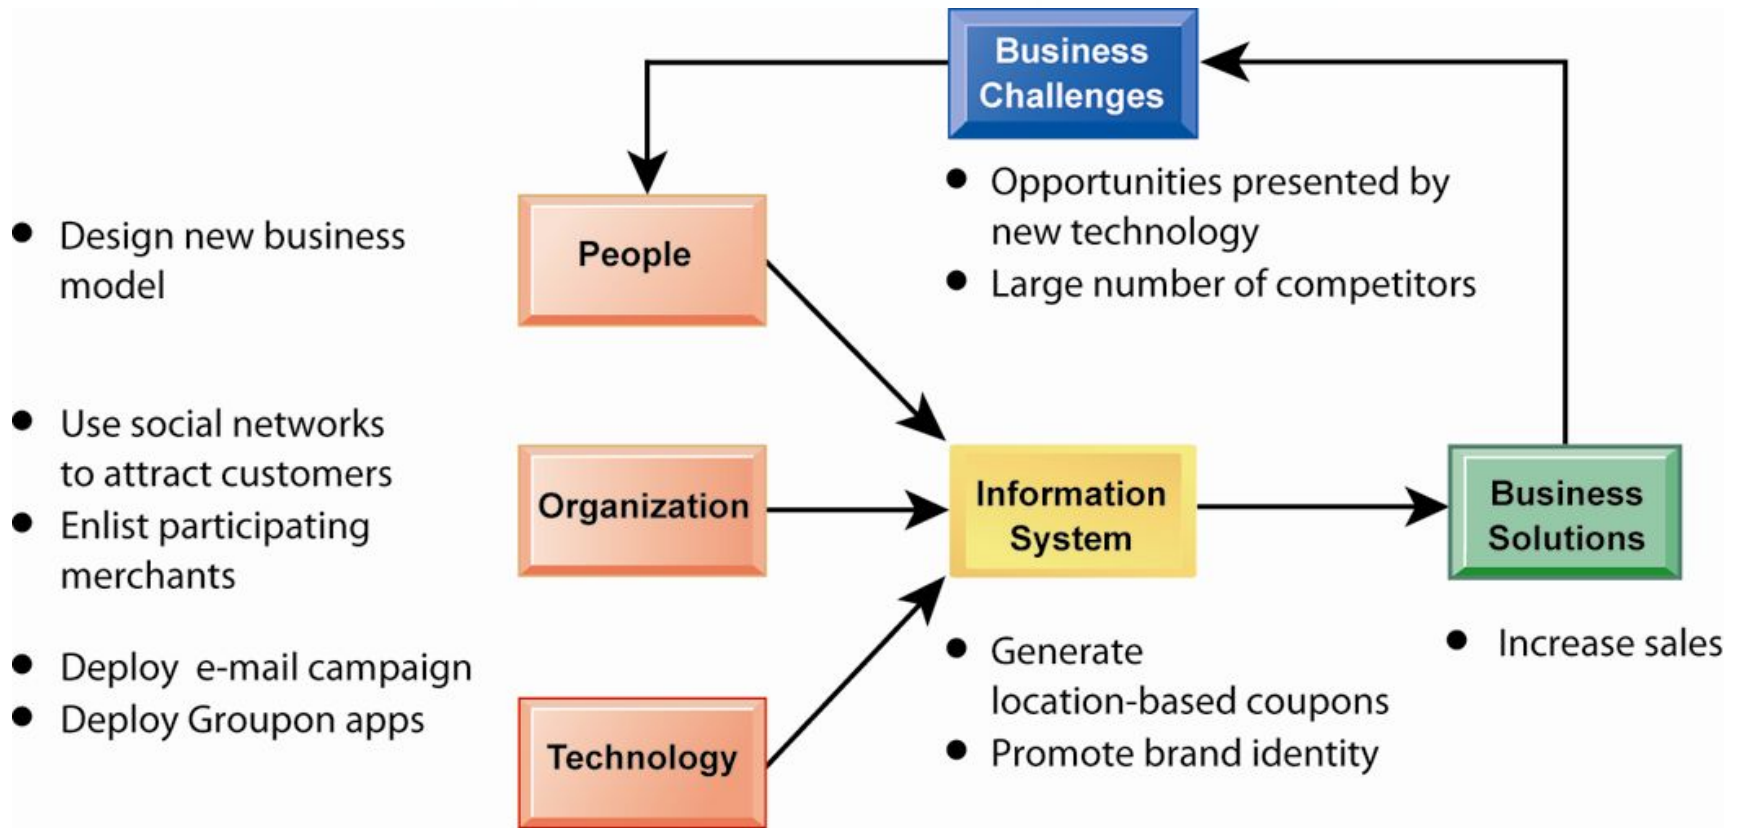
Business Challenges

• Opportunities presented by new technology
• Large number of competitors

• Design new business model

People

• Use social networks to attract customers
• Enlist participating merchants

Organization

• Deploy e-mail campaign
• Deploy Groupon apps

Technology

Information System

• Generate location-based coupons
• Promote brand identity

Business Solutions

• Increase sales